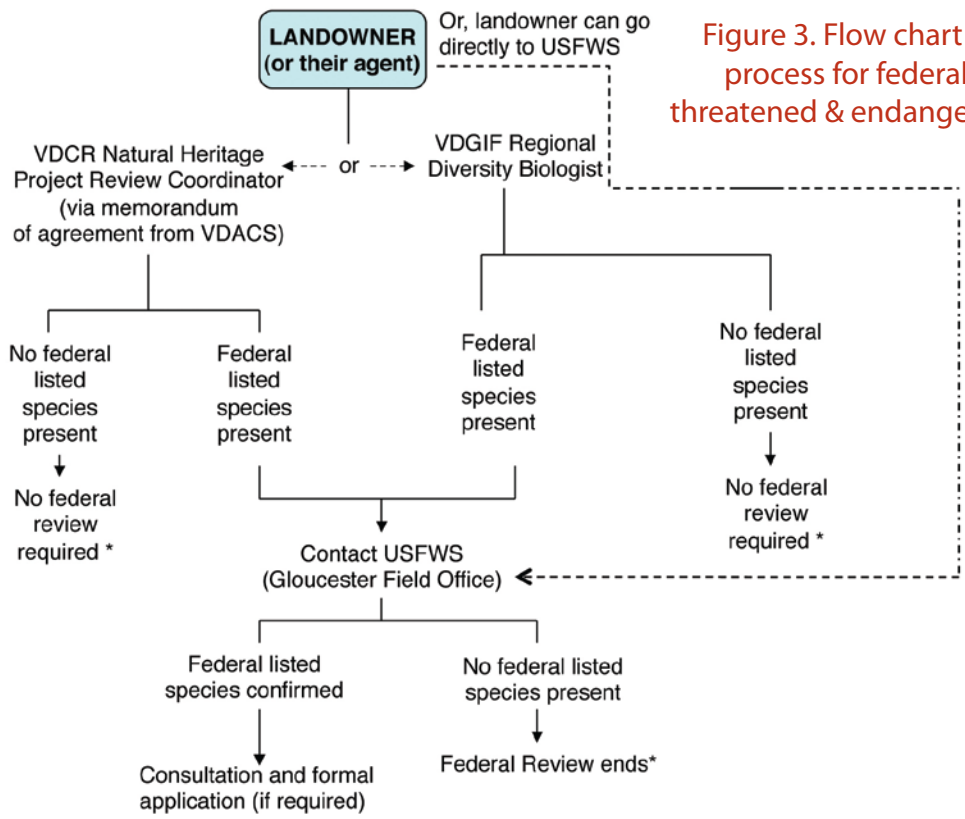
Figure 3. Flow chart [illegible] process for federal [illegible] threatened & endange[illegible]

LANDOWNER (or their agent)

Or, landowner can go directly to USFWS

VDCR Natural Heritage Project Review Coordinator (via memorandum of agreement from VDACS)

or

VDGIF Regional Diversity Biologist

No federal listed species present

No federal review required *

Federal listed species present

Federal listed species present

No federal listed species present

No federal review required *

Contact USFWS (Gloucester Field Office)

Federal listed species confirmed

Consultation and formal application (if required)

No federal listed species present

Federal Review ends*